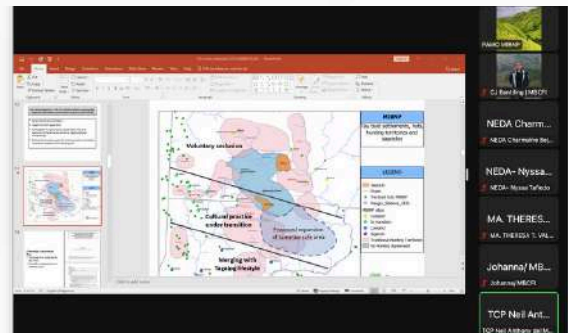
Voluntary seclusion

Cultural practice under transition

Merging with Tagbanua lifestyle

Proposed expansion of Batak ancestral domain

MBRAP

LEGEND

PAMO MBRAP

CJ Bantiling (MBCR)

NEDA Charm...

NEDA Charmaine Ba...

NEDA- Nyssa...

NEDA- Nyssa Tañedo

MA. THERES...

MA. THERESA T. VAL...

Johanna/ MB...

Johanna MBCR

TCP Neil Ant...

TCP Neil Anthony del M...